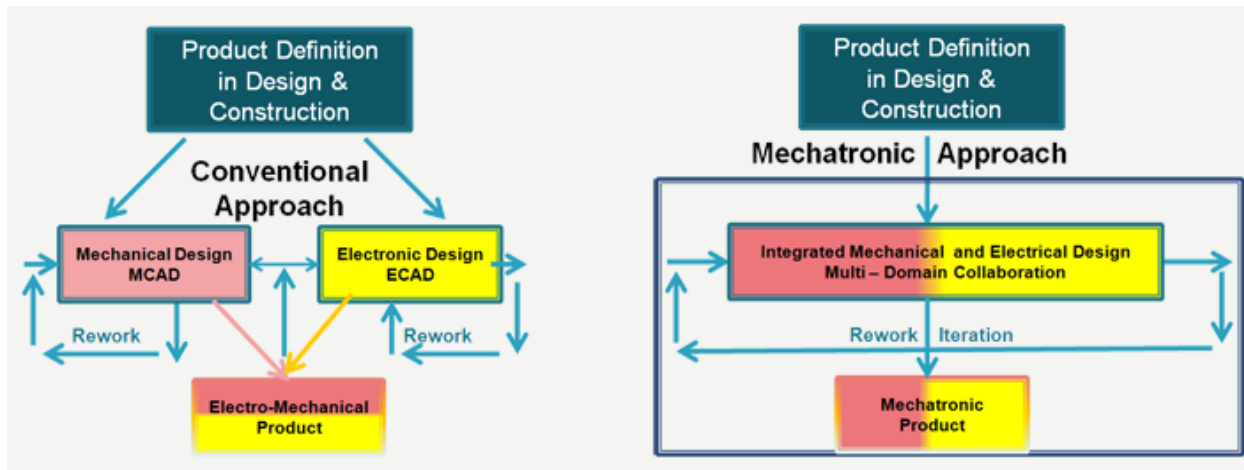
Product Definition in Design & Construction

Conventional Approach

Mechanical Design MCAD

Electronic Design ECAD

Rework

Rework

Electro-Mechanical Product

Product Definition in Design & Construction

Mechatronic Approach

Integrated Mechanical and Electrical Design Multi – Domain Collaboration

Rework Iteration

Mechatronic Product